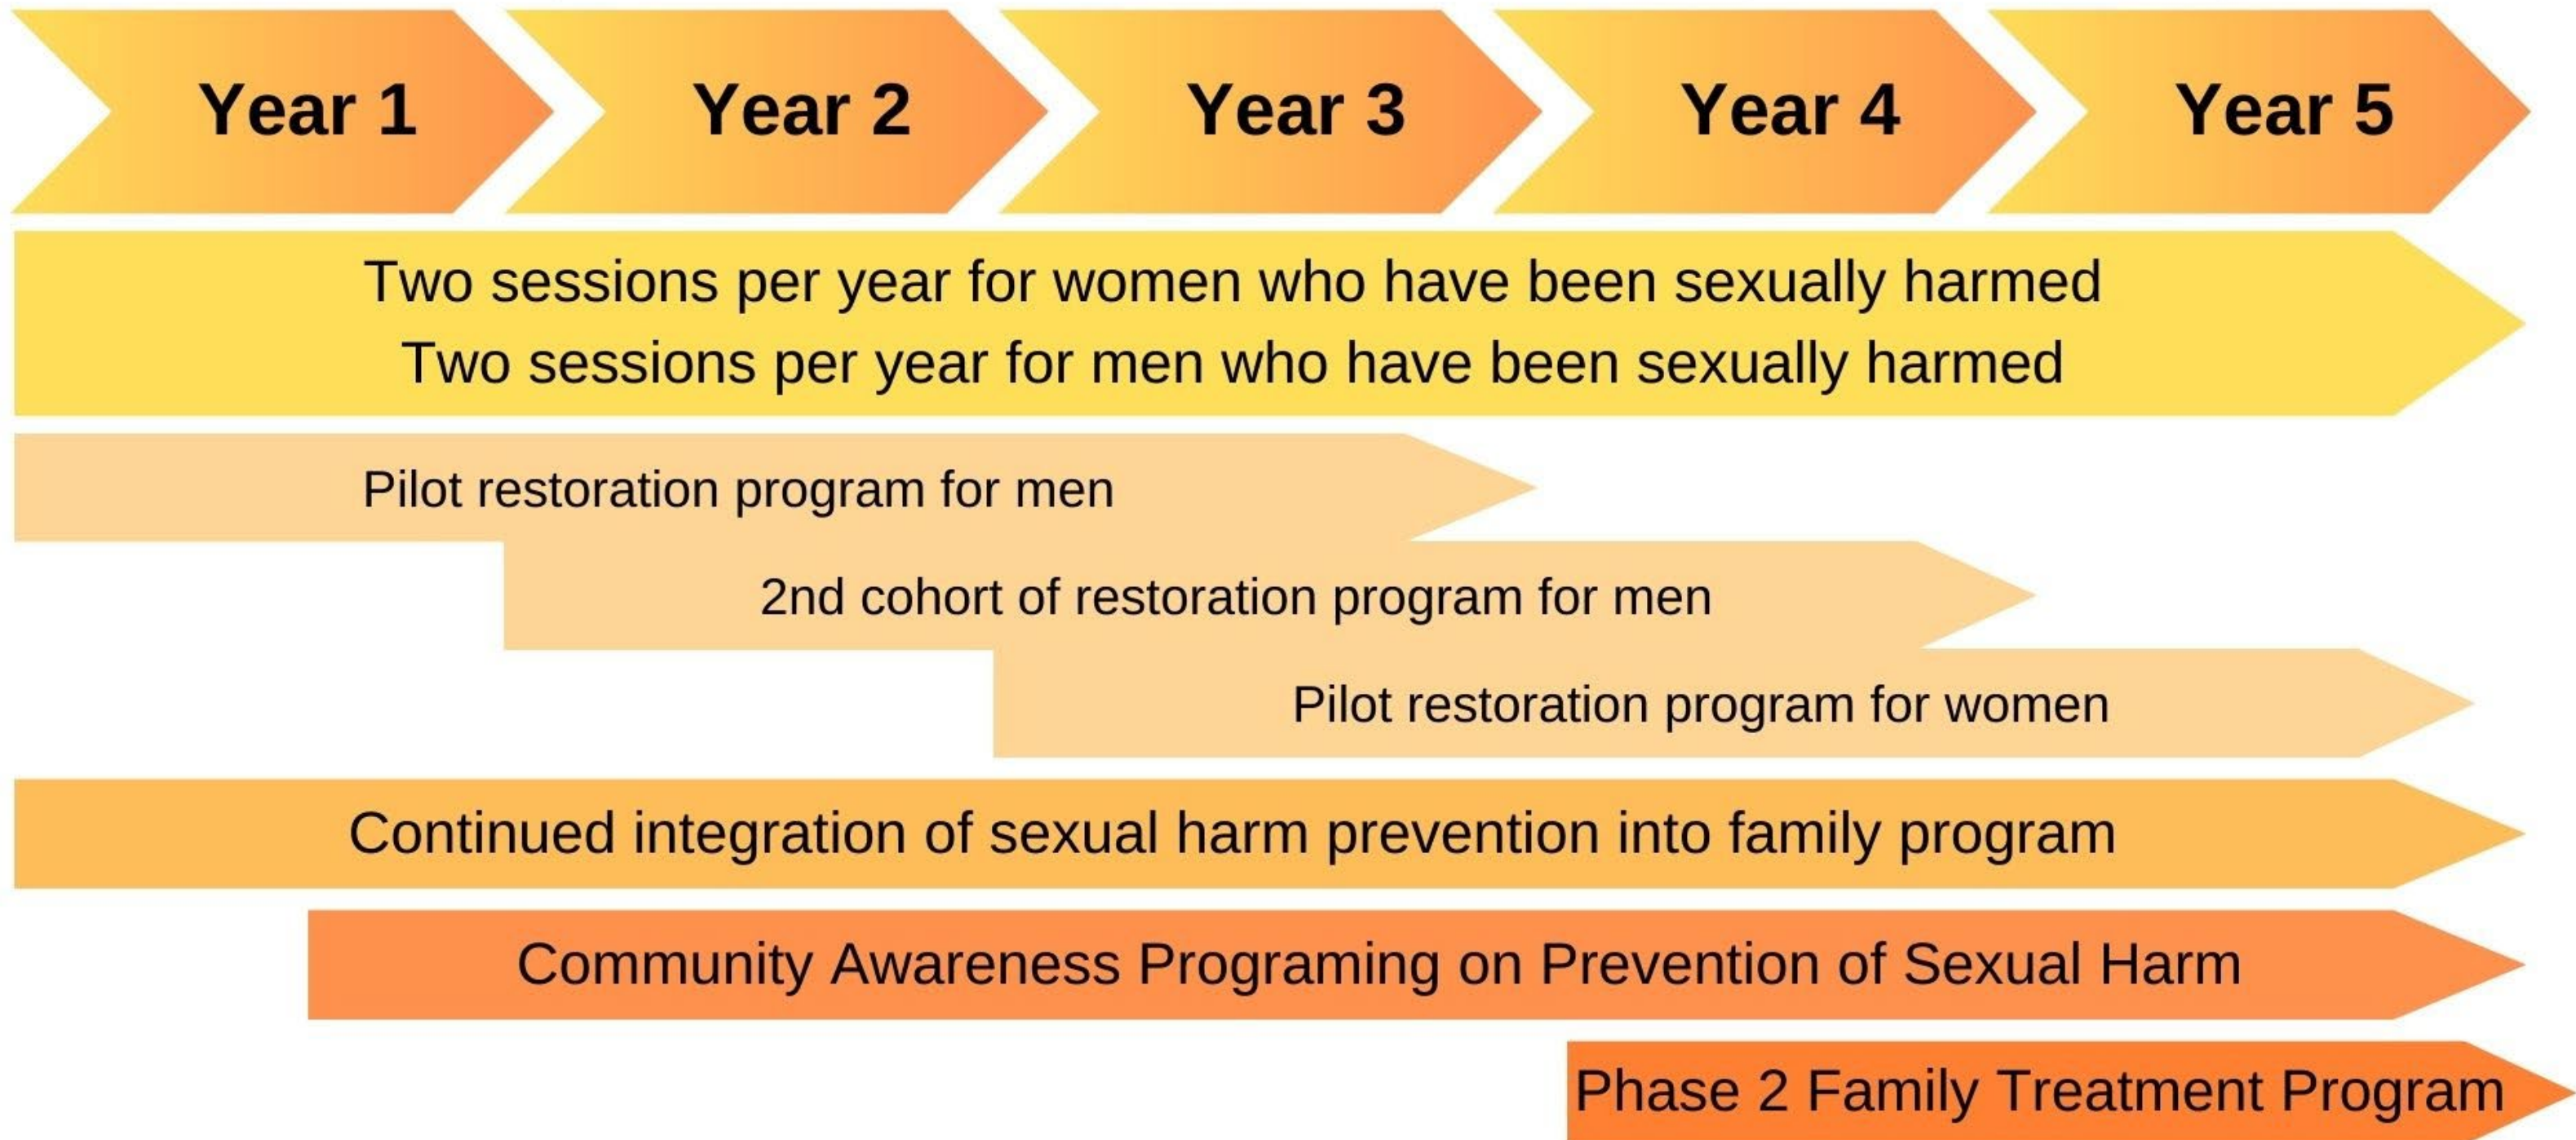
Year 1 Year 2 Year 3 Year 4 Year 5

Two sessions per year for women who have been sexually harmed
Two sessions per year for men who have been sexually harmed

Pilot restoration program for men

2nd cohort of restoration program for men

Pilot restoration program for women

Continued integration of sexual harm prevention into family program

Community Awareness Programing on Prevention of Sexual Harm

Phase 2 Family Treatment Program